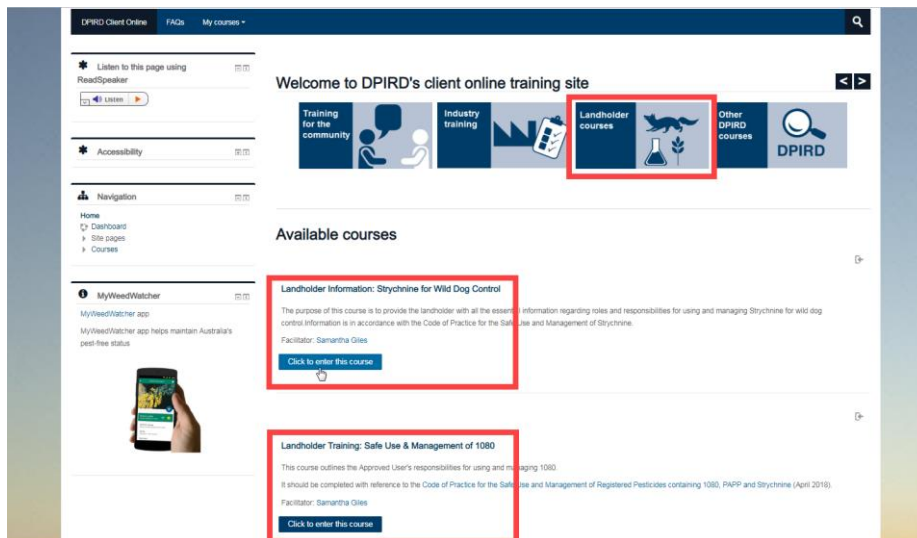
DPIRD Client Online FAQs My courses ▾

Listen to this page using ReadSpeaker

Listen

Accessibility

Navigation

Home
Dashboard
Site pages
Courses

MyWeedWatcher

MyWeedWatcher app

MyWeedWatcher app helps maintain Australia's pest-free status

Welcome to DPIRD's client online training site

Training for the community

Industry training

Landholder courses

Other DPIRD courses

DPIRD

Available courses

Landholder Information: Strychnine for Wild Dog Control

The purpose of this course is to provide the landholder with all the essent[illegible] information regarding roles and responsibilities for using and managing Strychnine for wild dog control.Information is in accordance with the Code of Practice for the Safe Use and Management of Strychnine.

Facilitator: Samantha Giles

Click to enter this course

Landholder Training: Safe Use & Management of 1080

This course outlines the Approved User's responsibilities for using and ma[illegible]aging 1080.

It should be completed with reference to the Code of Practice for the Safe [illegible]se and Management of Registered Pesticides containing 1080, PAPP and Strychnine (April 2016).

Facilitator: Samantha Giles

Click to enter this course